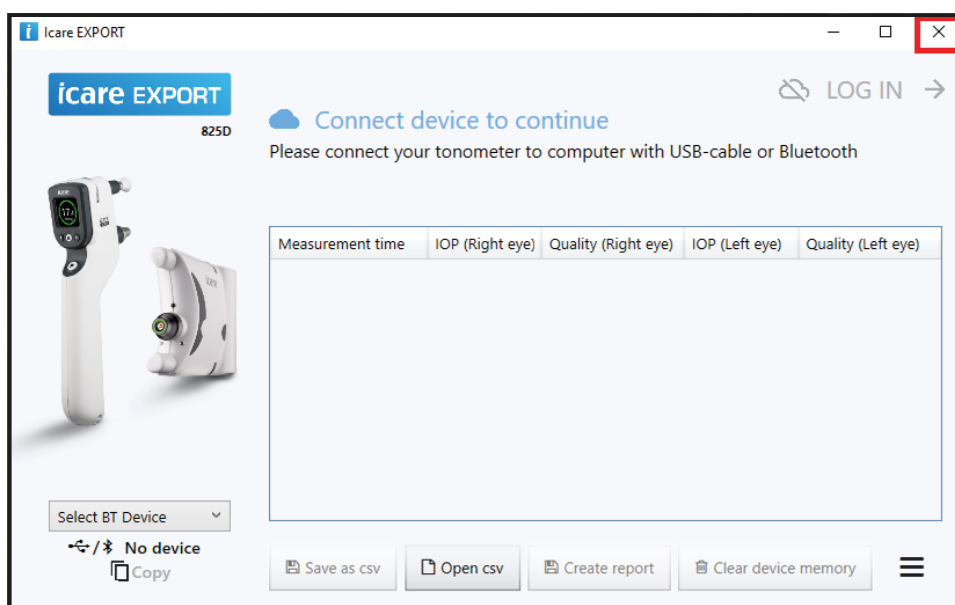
Icare EXPORT

icare EXPORT
825D

LOG IN

Connect device to continue
Please connect your tonometer to computer with USB-cable or Bluetooth

| Measurement time | IOP (Right eye) | Quality (Right eye) | IOP (Left eye) | Quality (Left eye) |
|---|---|---|---|---|

Select BT Device
No device
Copy

Save as csv
Open csv
Create report
Clear device memory